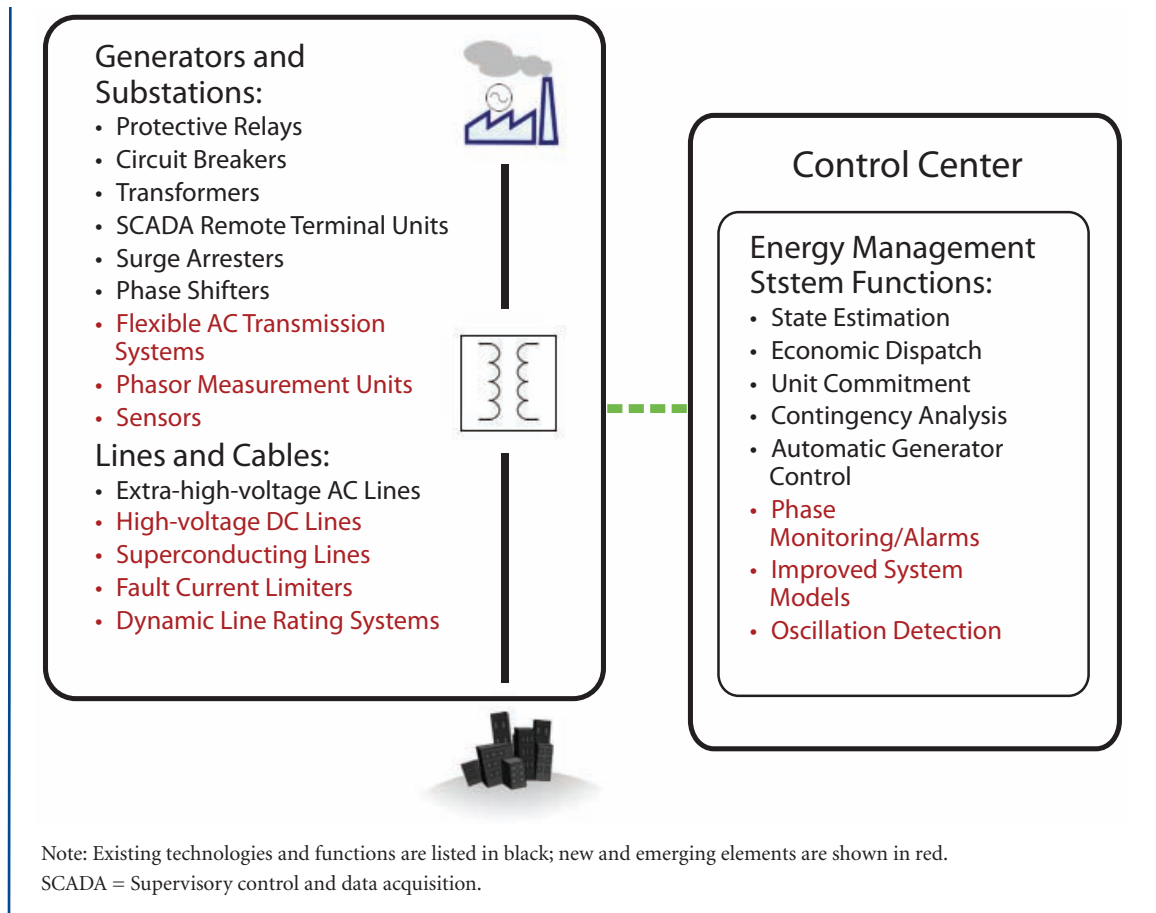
Generators and Substations:

- Protective Relays
- Circuit Breakers
- Transformers
- SCADA Remote Terminal Units
- Surge Arresters
- Phase Shifters
- Flexible AC Transmission Systems
- Phasor Measurement Units
- Sensors

Lines and Cables:

- Extra-high-voltage AC Lines
- High-voltage DC Lines
- Superconducting Lines
- Fault Current Limiters
- Dynamic Line Rating Systems

Control Center

Energy Management Ststem Functions:

- State Estimation
- Economic Dispatch
- Unit Commitment
- Contingency Analysis
- Automatic Generator Control
- Phase Monitoring/Alarms
- Improved System Models
- Oscillation Detection

Note: Existing technologies and functions are listed in black; new and emerging elements are shown in red.
SCADA = Supervisory control and data acquisition.